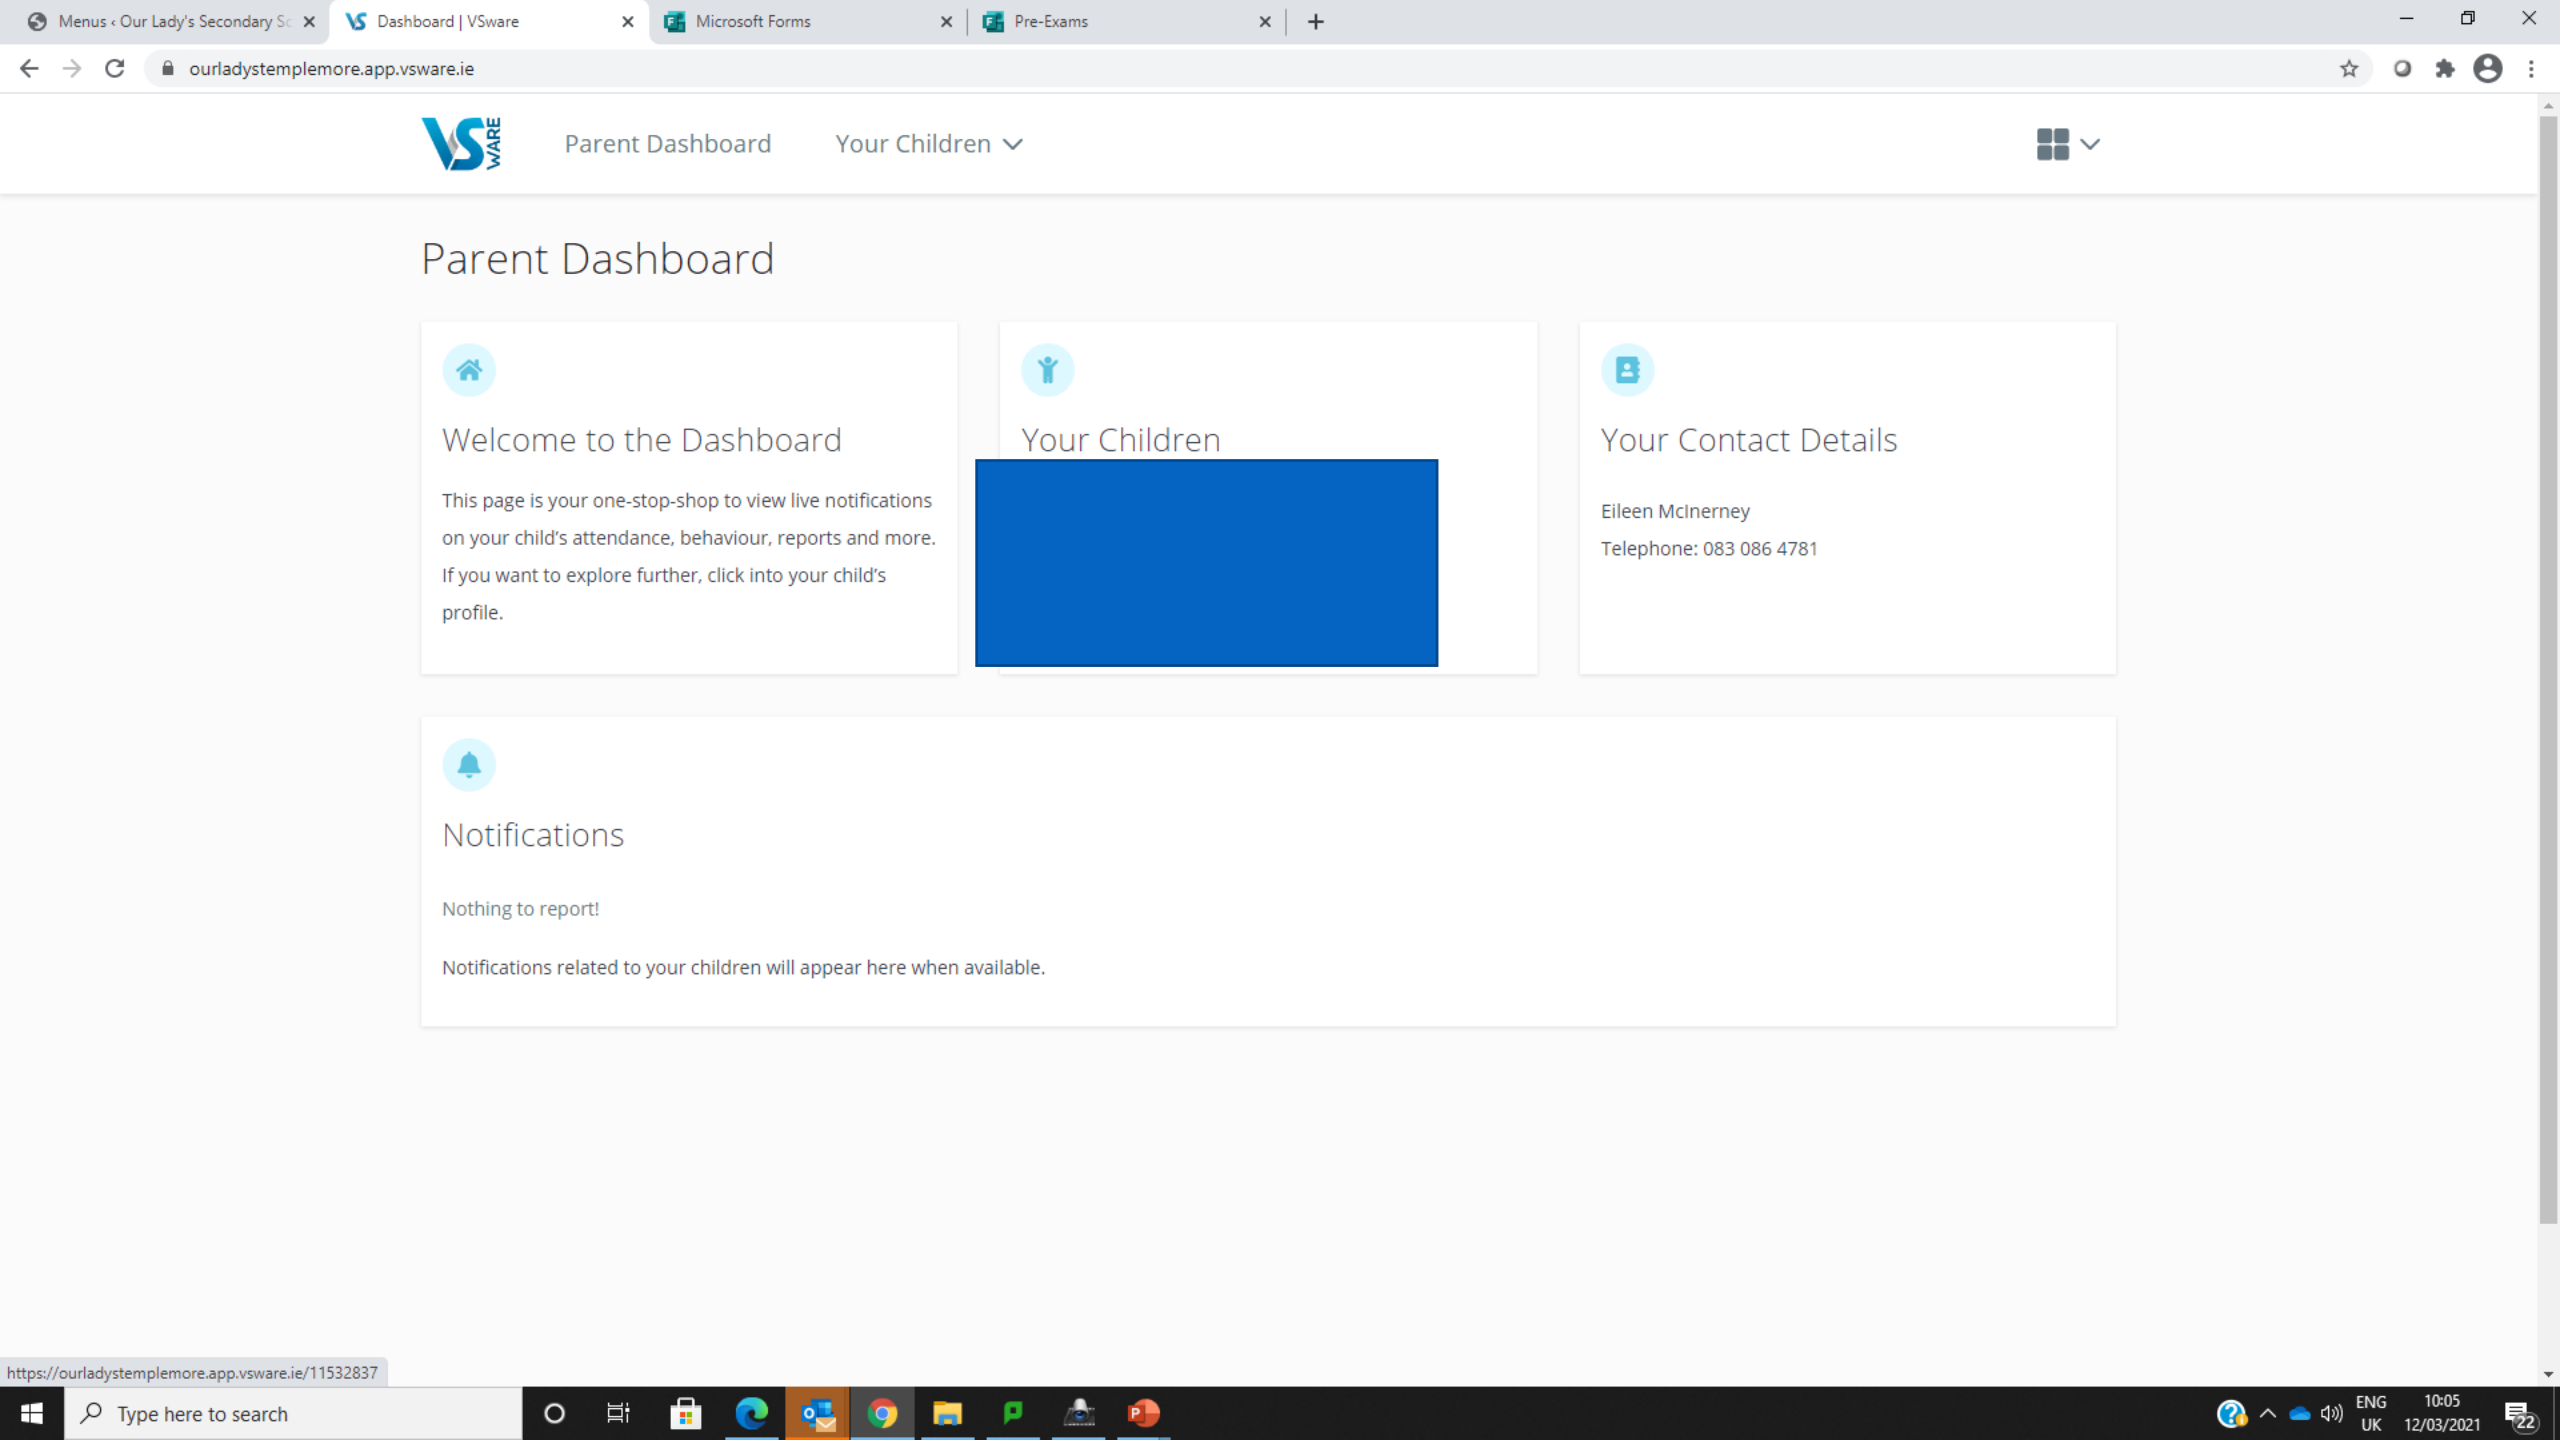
Menus ‹ Our Lady's Secondary Sc
Dashboard | VSware
Microsoft Forms
Pre-Exams

ourladystemplemore.app.vsware.ie

VS WARE
Parent Dashboard
Your Children

Parent Dashboard

Welcome to the Dashboard

This page is your one-stop-shop to view live notifications on your child's attendance, behaviour, reports and more. If you want to explore further, click into your child's profile.

Your Children

Your Contact Details

Eileen McInerney
Telephone: 083 086 4781

Notifications

Nothing to report!

Notifications related to your children will appear here when available.

https://ourladystemplemore.app.vsware.ie/11532837

Type here to search

ENG
UK
10:05
12/03/2021
22